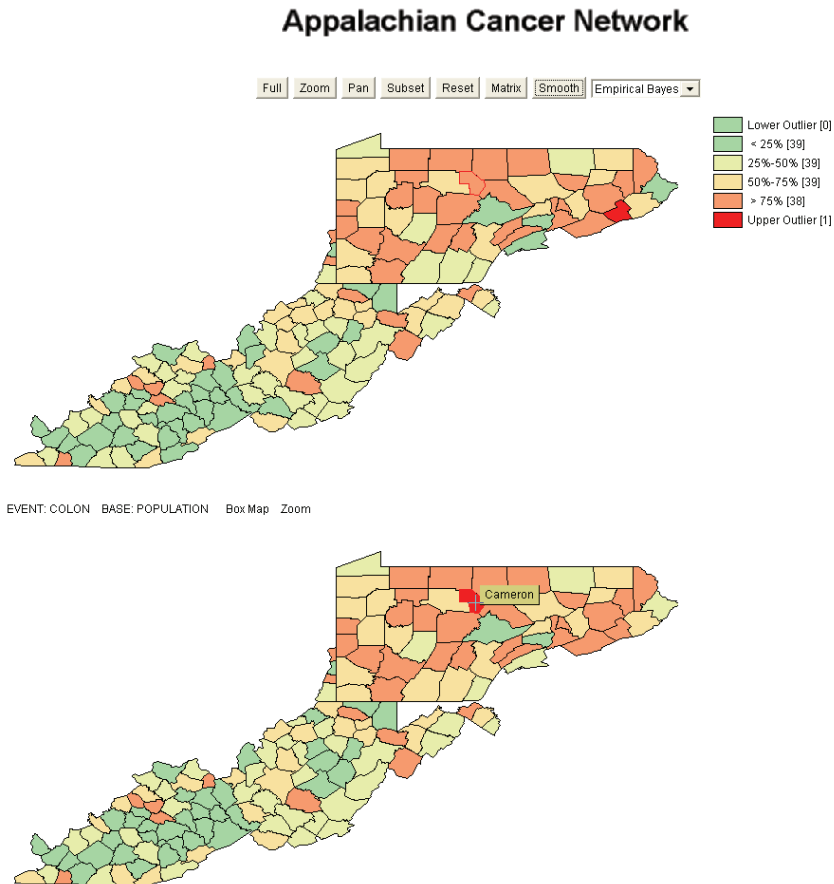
Appalachian Cancer Network

Full Zoom Pan Subset Reset Matrix Smooth Empirical Bayes

Lower Outlier [0]
< 25% [39]
25%-50% [39]
50%-75% [39]
> 75% [38]
Upper Outlier [1]

EVENT: COLON BASE: POPULATION Box Map Zoom

Cameron